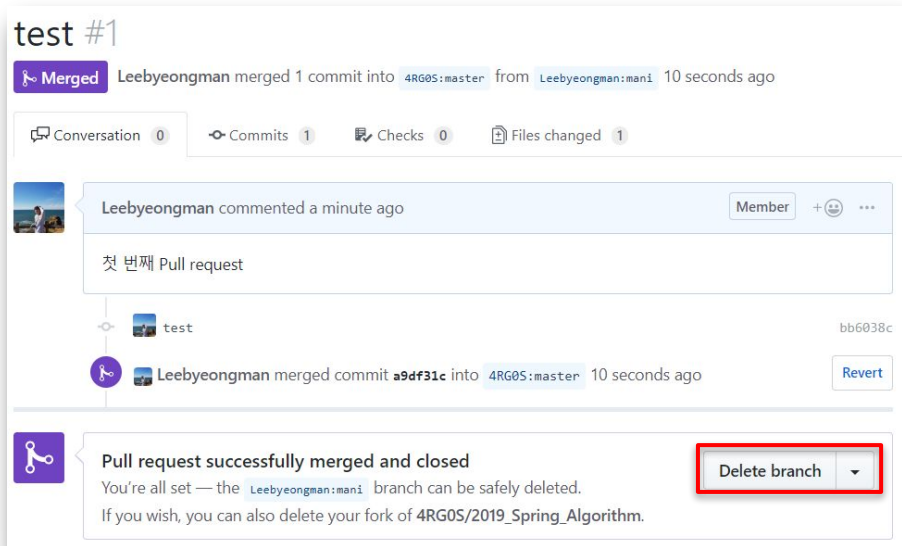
test #1

Merged Leebyeongman merged 1 commit into 4RG0S:master from Leebyeongman:mani 10 seconds ago

Conversation 0 Commits 1 Checks 0 Files changed 1

Leebyeongman commented a minute ago Member

첫 번째 Pull request

test bb6038c

Leebyeongman merged commit a9df31c into 4RG0S:master 10 seconds ago Revert

Pull request successfully merged and closed

You're all set — the Leebyeongman:mani branch can be safely deleted.

If you wish, you can also delete your fork of 4RG0S/2019_Spring_Algorithm.

Delete branch